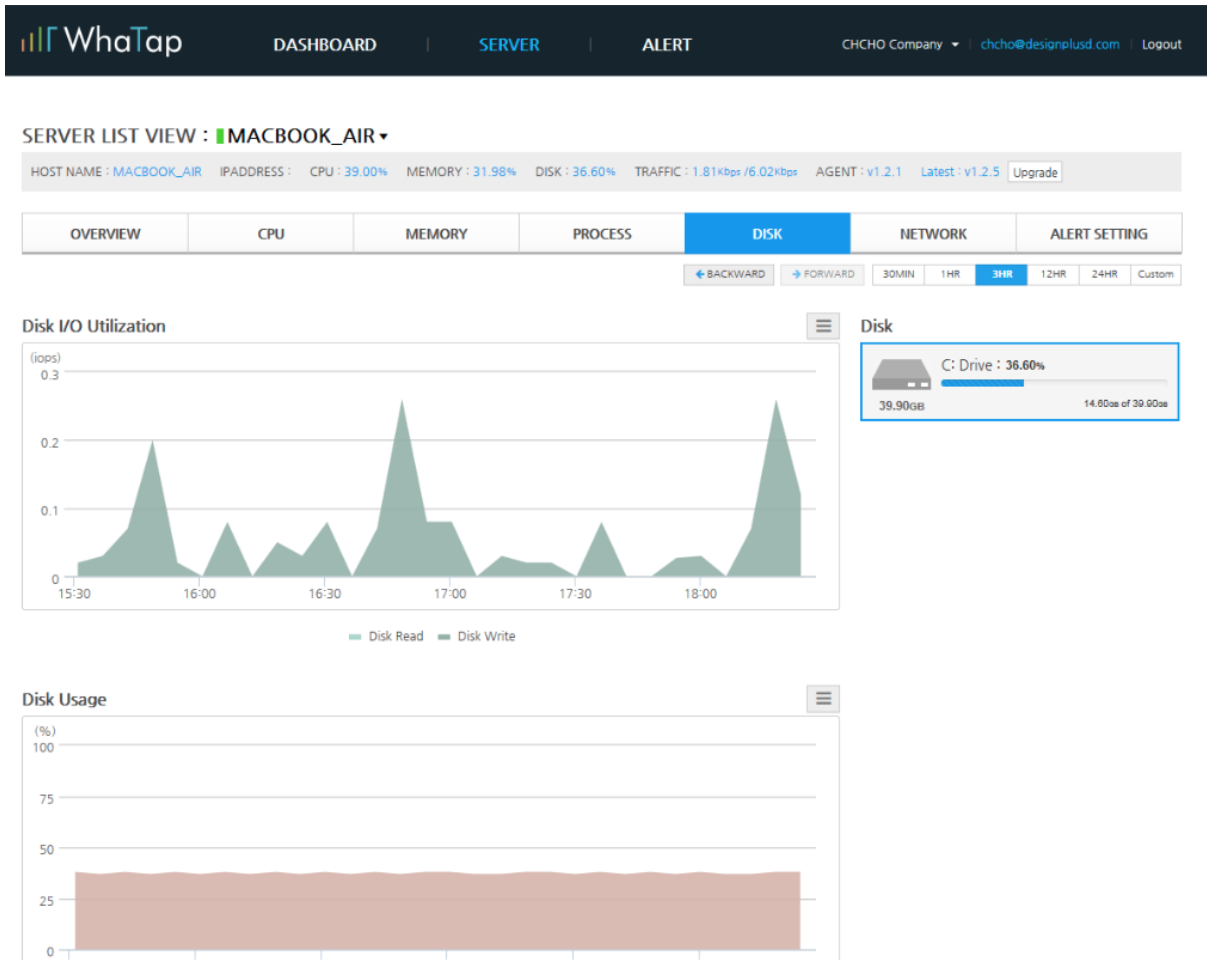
WhaTap DASHBOARD | SERVER | ALERT CHCHO Company ▾ | chcho@designplusd.com | Logout

SERVER LIST VIEW : MACBOOK_AIR ▾

HOST NAME : MACBOOK_AIR IPADDRESS : CPU : 39.00% MEMORY : 31.98% DISK : 36.60% TRAFFIC : 1.81Kbps /6.02Kbps AGENT : v1.2.1 Latest : v1.2.5 Upgrade

| OVERVIEW | CPU | MEMORY | PROCESS | DISK | NETWORK | ALERT SETTING |
|---|---|---|---|---|---|---|

← BACKWARD → FORWARD 30MIN 1HR 3HR 12HR 24HR Custom

Disk I/O Utilization

(iops)
0.3
0.2
0.1
0
15:30 16:00 16:30 17:00 17:30 18:00

Disk Read Disk Write

Disk

C: Drive : 36.60%
39.90GB
14.60GB of 39.90GB

Disk Usage

(%)
100
75
50
25
0